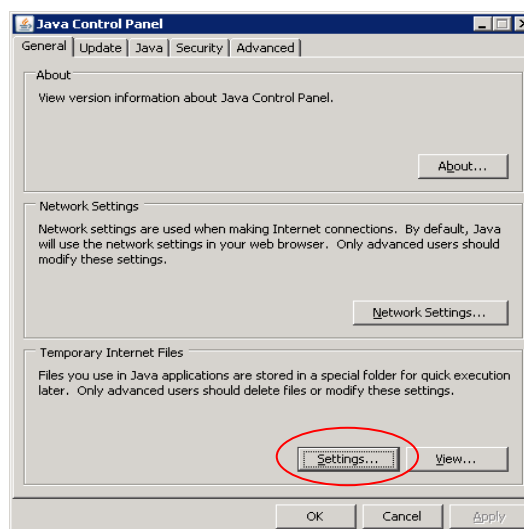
Java Control Panel

General | Update | Java | Security | Advanced

About

View version information about Java Control Panel.

About...

Network Settings

Network settings are used when making Internet connections. By default, Java will use the network settings in your web browser. Only advanced users should modify these settings.

Network Settings...

Temporary Internet Files

Files you use in Java applications are stored in a special folder for quick execution later. Only advanced users should delete files or modify these settings.

Settings...

View...

OK

Cancel

Apply